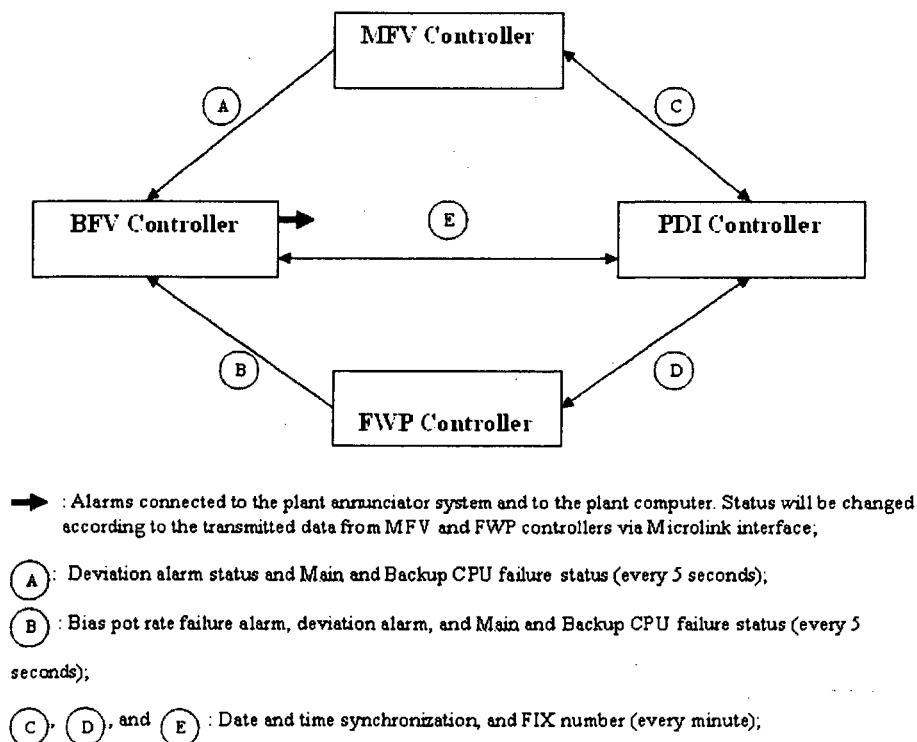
MFV Controller

A

C

BFV Controller

E

PDI Controller

B

D

FWP Controller

: Alarms connected to the plant annunciator system and to the plant computer. Status will be changed according to the transmitted data from MFV and FWP controllers via Microlink interface;

A: Deviation alarm status and Main and Backup CPU failure status (every 5 seconds);

B: Bias pot rate failure alarm, deviation alarm, and Main and Backup CPU failure status (every 5 seconds);

C, D, and E: Date and time synchronization, and FIX number (every minute);